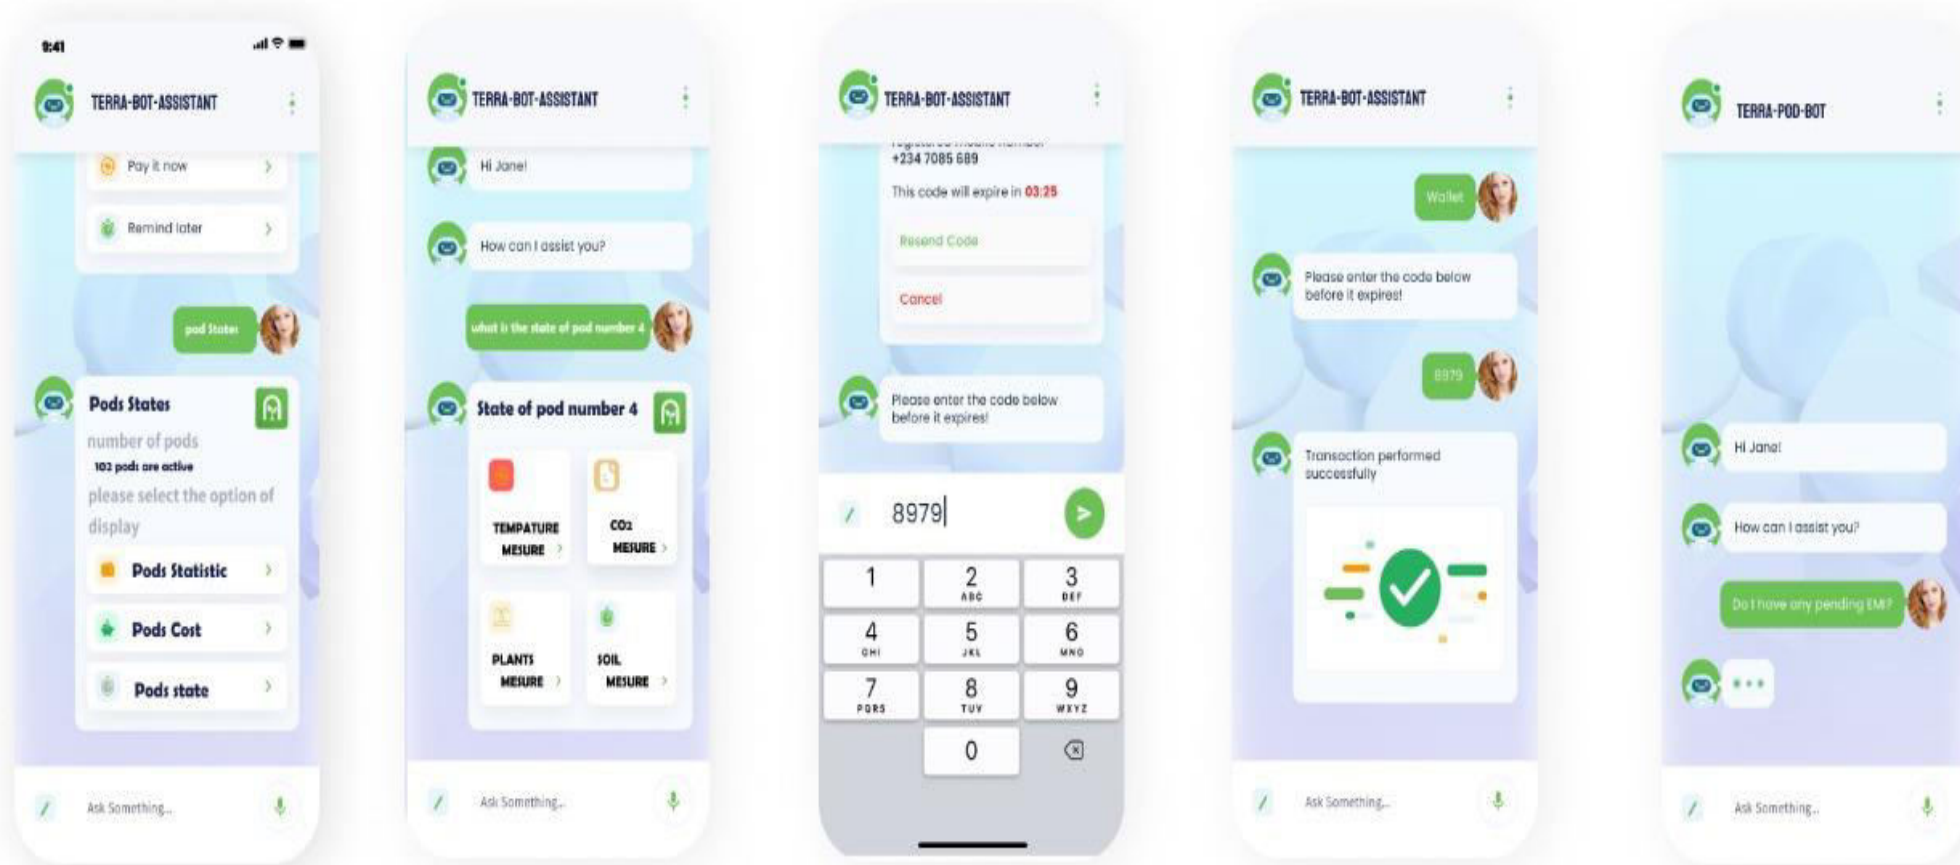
9:41

TERRA-BOT-ASSISTANT

Pay it now

Remind later

pod States

Pods States

number of pods

102 pods are active

please select the option of display

Pods Statistic

Pods Cost

Pods state

Ask Something...

TERRA-BOT-ASSISTANT

Hi Jane!

How can I assist you?

what is the state of pod number 4

State of pod number 4

TEMPATURE MESURE

$CO_2$ MESURE

PLANTS MESURE

SOIL MESURE

Ask Something...

TERRA-BOT-ASSISTANT

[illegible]
+234 7085 689

This code will expire in 03:25

Resend Code

Cancel

Please enter the code below before it expires!

8979

1
2 ABC
3 DEF
4 GHI
5 JKL
6 MNO
7 PQRS
8 TUV
9 WXYZ
0

TERRA-BOT-ASSISTANT

Wallet

Please enter the code below before it expires!

8979

Transaction performed successfully

Ask Something...

TERRA-POD-BOT

Hi Jane!

How can I assist you?

Do I have any pending EMI?

Ask Something...